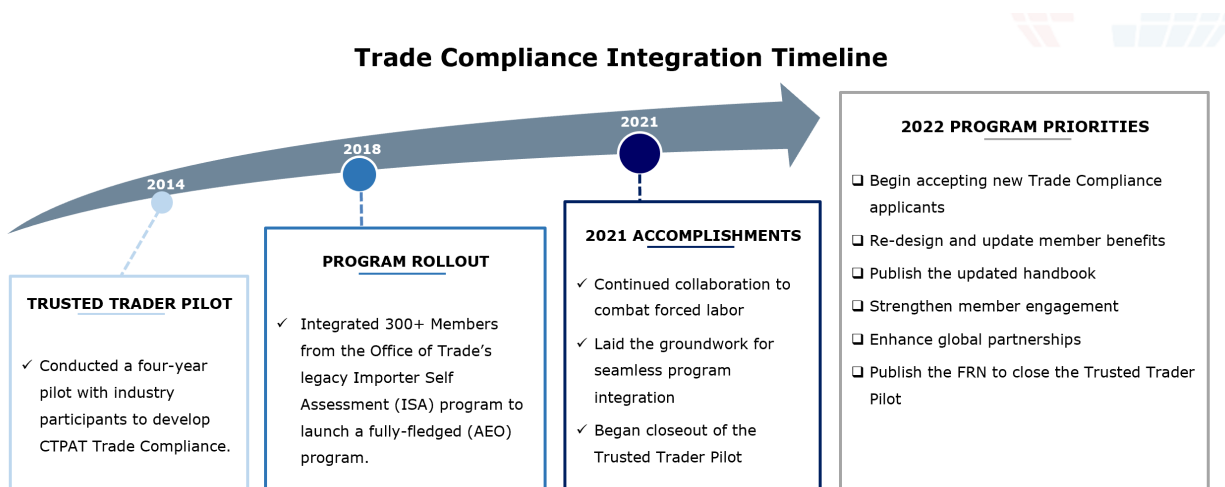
Trade Compliance Integration Timeline

2014

2018

2021

TRUSTED TRADER PILOT

✓ Conducted a four-year pilot with industry participants to develop CTPAT Trade Compliance.

PROGRAM ROLLOUT

✓ Integrated 300+ Members from the Office of Trade's legacy Importer Self Assessment (ISA) program to launch a fully-fledged (AEO) program.

2021 ACCOMPLISHMENTS

✓ Continued collaboration to combat forced labor

✓ Laid the groundwork for seamless program integration

✓ Began closeout of the Trusted Trader Pilot

2022 PROGRAM PRIORITIES

❑ Begin accepting new Trade Compliance applicants

❑ Re-design and update member benefits

❑ Publish the updated handbook

❑ Strengthen member engagement

❑ Enhance global partnerships

❑ Publish the FRN to close the Trusted Trader Pilot